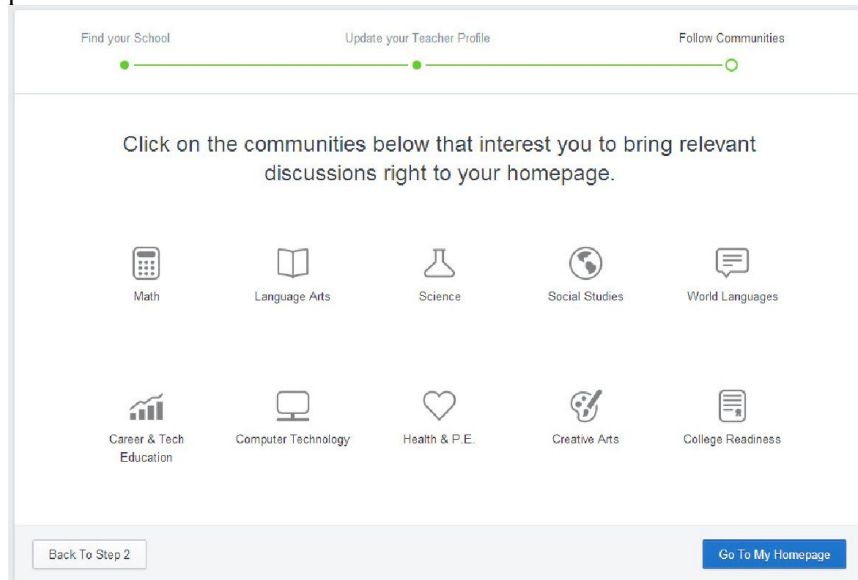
Find your School

Update your Teacher Profile

Follow Communities

Click on the communities below that interest you to bring relevant discussions right to your homepage.

Math

Language Arts

Science

Social Studies

World Languages

Career & Tech Education

Computer Technology

Health & P.E.

Creative Arts

College Readiness

Back To Step 2

Go To My Homepage